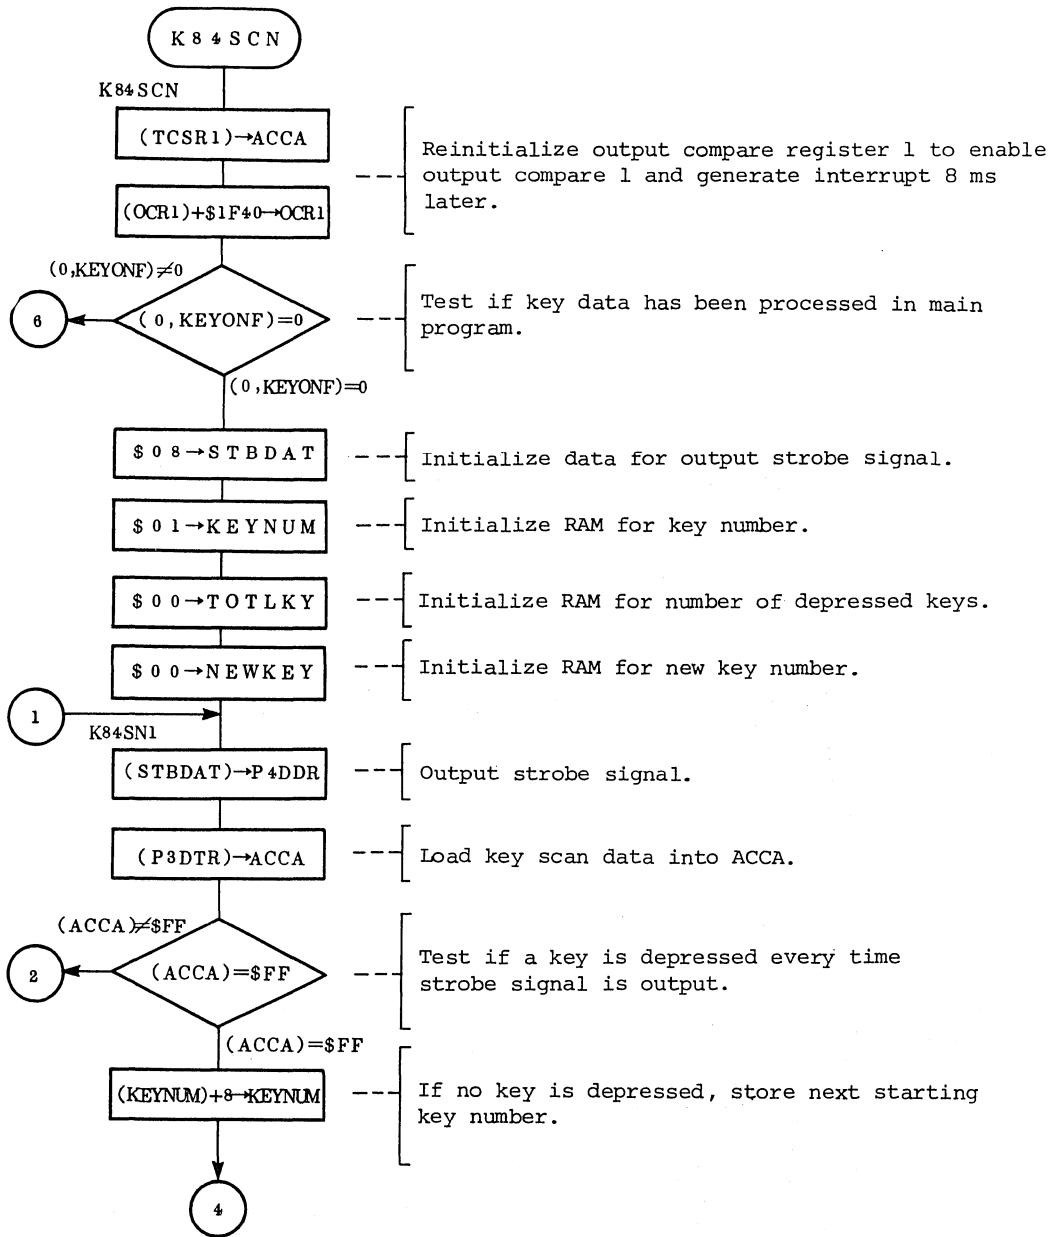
K84SCN

K84SCN

(TCSR1)→ACCA

Reinitialize output compare register 1 to enable output compare 1 and generate interrupt 8 ms later.

(OCR1)+\$1F40→OCR1

(0,KEYONF)≠0

6

(0,KEYONF)=0

Test if key data has been processed in main program.

(0,KEYONF)=0

\$08→STBDAT

Initialize data for output strobe signal.

\$01→KEYNUM

Initialize RAM for key number.

\$00→TOTLKY

Initialize RAM for number of depressed keys.

\$00→NEWKEY

Initialize RAM for new key number.

1

K84SN1

(STBDAT)→P4DDR

Output strobe signal.

(P3DTR)→ACCA

Load key scan data into ACCA.

(ACCA)≠\$FF

2

(ACCA)=\$FF

Test if a key is depressed every time strobe signal is output.

(ACCA)=\$FF

(KEYNUM)+8→KEYNUM

If no key is depressed, store next starting key number.

4